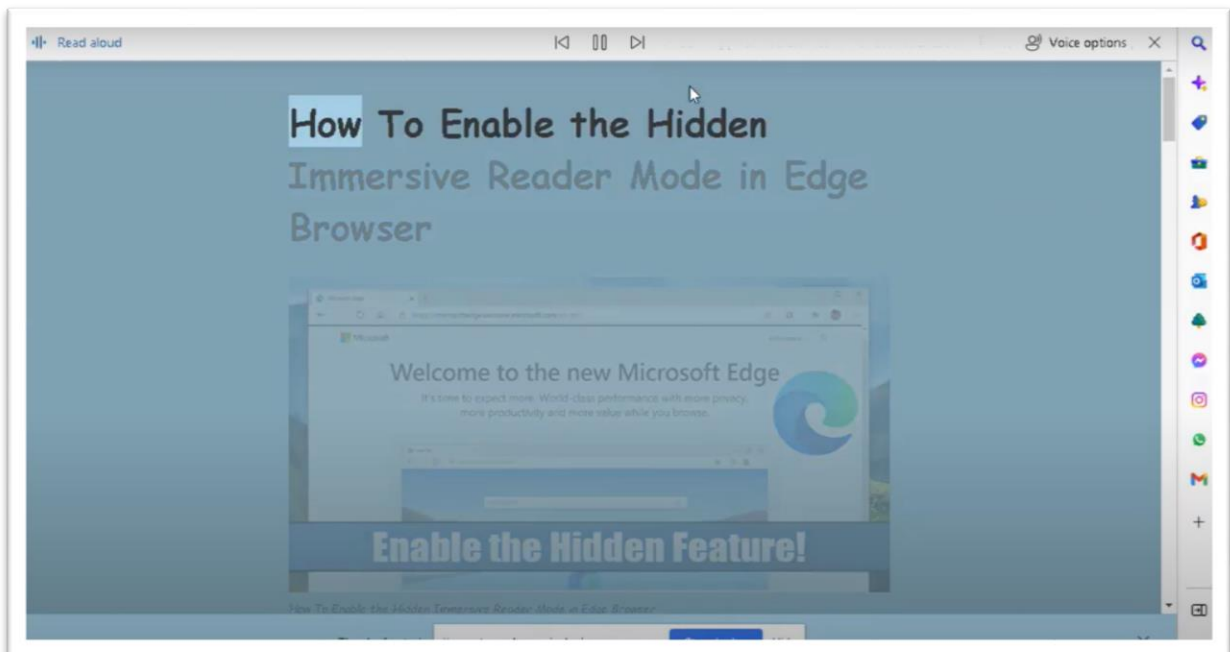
Read aloud

Voice options

How To Enable the Hidden Immersive Reader Mode in Edge Browser

Microsoft

Welcome to the new Microsoft Edge

It's time to expect more. World-class performance with more privacy, more productivity and more value while you browse.

Enable the Hidden Feature!

How To Enable the Hidden Immersive Reader Mode in Edge Browser

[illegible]